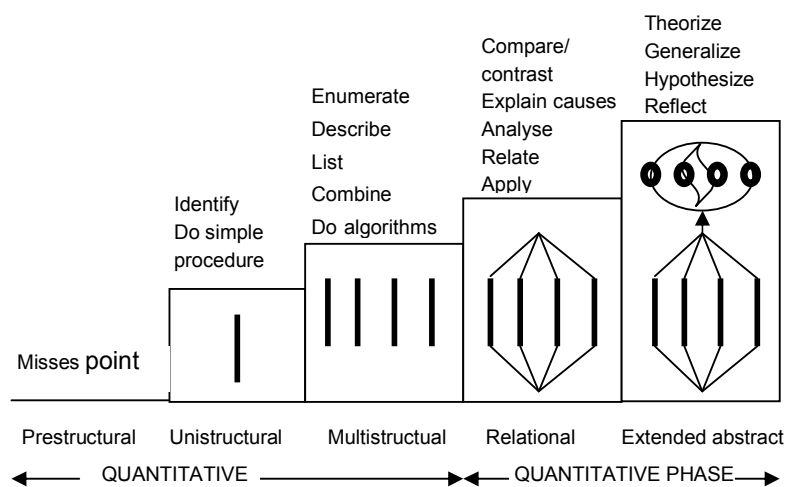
Misses point

Identify
Do simple procedure

Enumerate
Describe
List
Combine
Do algorithms

Compare/ contrast
Explain causes
Analyse
Relate
Apply

Theorize
Generalize
Hypothesize
Reflect

Prestructural Unistructural Multistructual Relational Extended abstract

QUANTITATIVE QUANTITATIVE PHASE